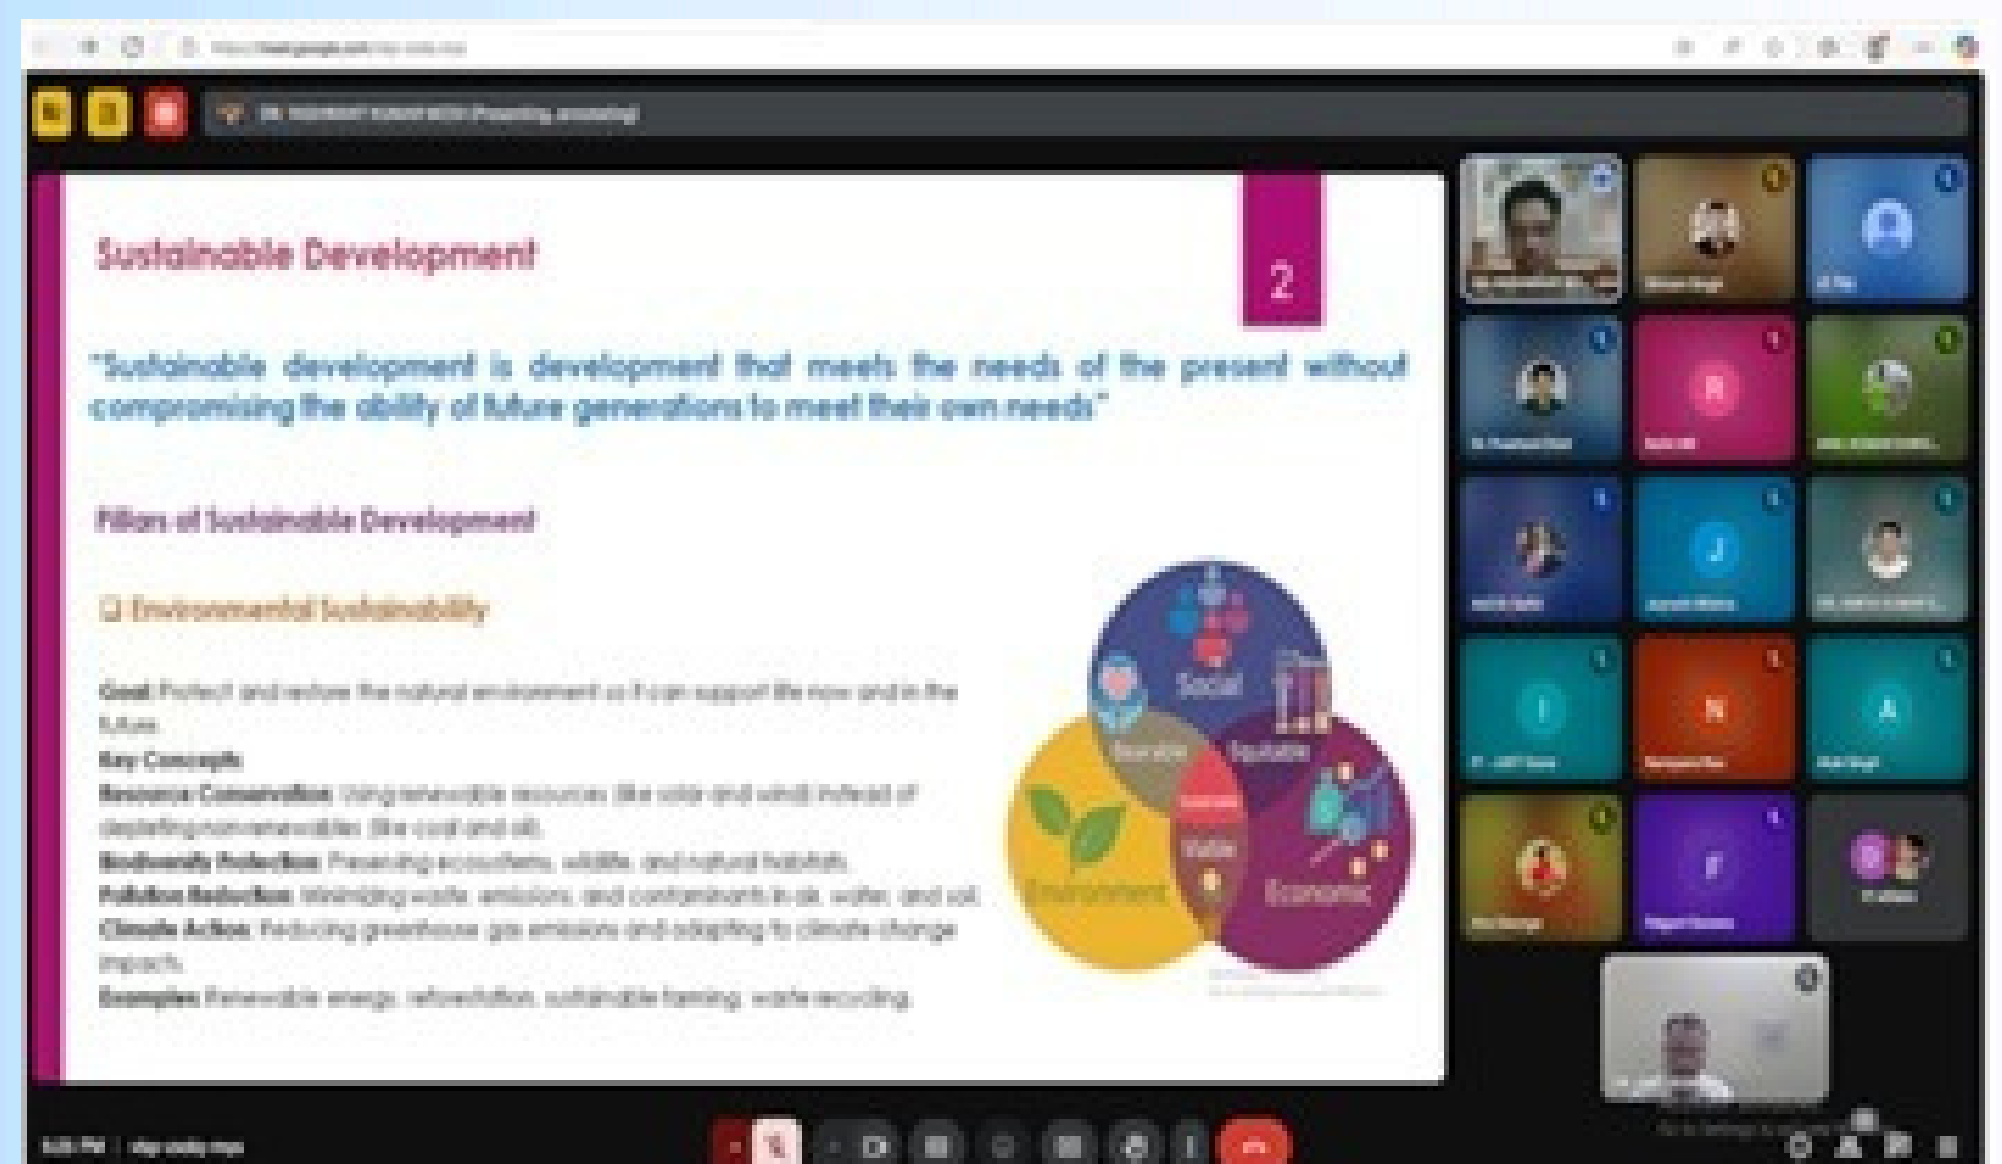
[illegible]

Sustainable Development

2

"Sustainable development is development that meets the needs of the present without compromising the ability of future generations to meet their own needs"

Pillars of Sustainable Development

❑ Environmental Sustainability

Goal: Protect and restore the natural environment so it can support life now and in the future.
Key Concepts:
Resource Conservation: Using renewable resources (like solar and wind) instead of depleting non-renewables (like coal and oil).
Biodiversity Protection: Preserving ecosystems, wildlife, and natural habitats.
Pollution Reduction: Minimizing waste, emissions, and contaminants in air, water, and soil.
Climate Action: Reducing greenhouse gas emissions and adapting to climate change impacts.
Examples: Renewable energy, reforestation, sustainable farming, waste recycling.

Social
Bearable
Equitable
Viable
Environment
Economic

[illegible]